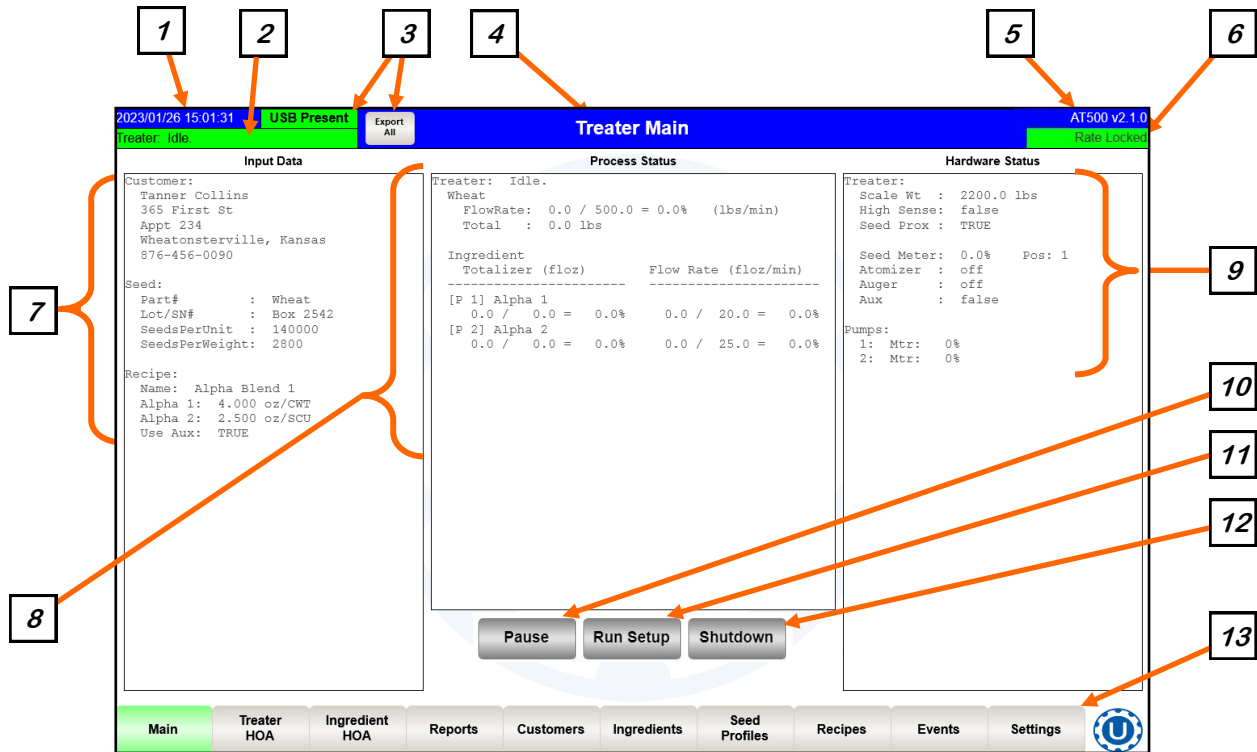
1
2
3
4
5
6

2023/01/26 15:01:31 USB Present
Export All
Treater Main
AT500 v2.1.0
Treater: Idle.
Rate Locked

Input Data
Customer:
Tanner Collins
365 First St
Appt 234
Wheatonsterville, Kansas
876-456-0090

Seed:
Part# : Wheat
Lot/SN# : Box 2542
SeedsPerUnit : 140000
SeedsPerWeight: 2800

Recipe:
Name: Alpha Blend 1
Alpha 1: 4.000 oz/CWT
Alpha 2: 2.500 oz/SCU
Use Aux: TRUE

Process Status
Treater: Idle.
Wheat
FlowRate: 0.0 / 500.0 = 0.0% (lbs/min)
Total : 0.0 lbs

Ingredient
Totalizer (floz) Flow Rate (floz/min)
------------------------ ----------------------
[P 1] Alpha 1
0.0 / 0.0 = 0.0% 0.0 / 20.0 = 0.0%
[P 2] Alpha 2
0.0 / 0.0 = 0.0% 0.0 / 25.0 = 0.0%

Hardware Status
Treater:
Scale Wt : 2200.0 lbs
High Sense: false
Seed Prox : TRUE

Seed Meter: 0.0% Pos: 1
Atomizer : off
Auger : off
Aux : false

Pumps:
1: Mtr: 0%
2: Mtr: 0%

7
8
9
10
11
12
13

Pause
Run Setup
Shutdown

Main
Treater HOA
Ingredient HOA
Reports
Customers
Ingredients
Seed Profiles
Recipes
Events
Settings